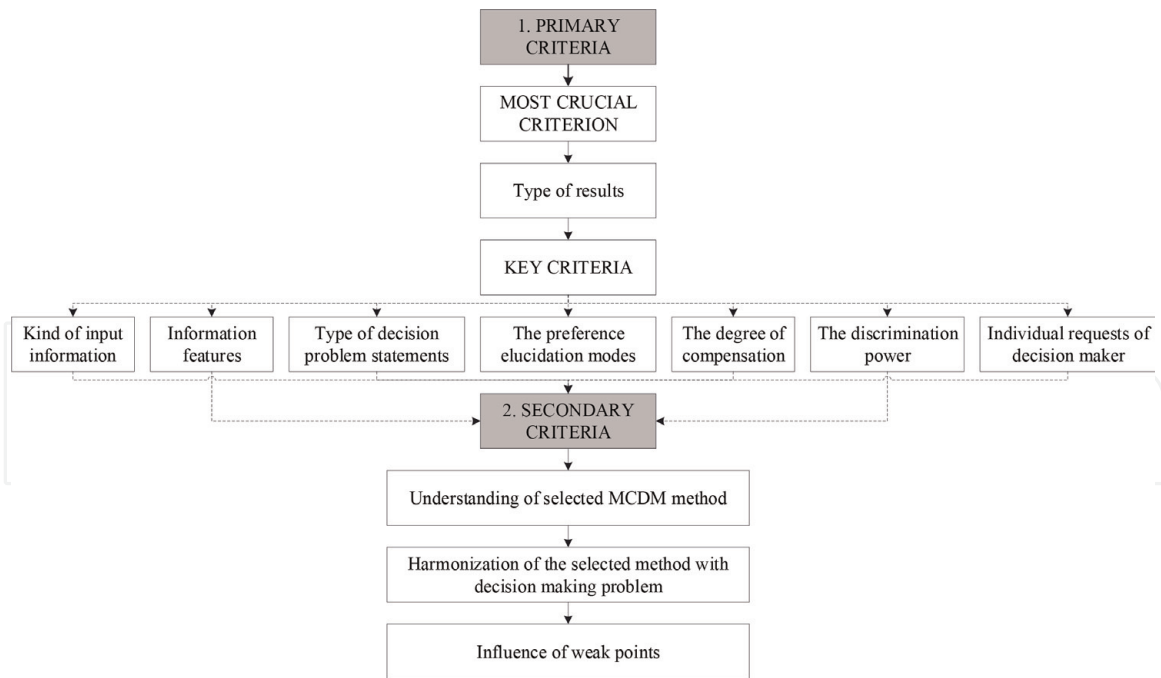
1. PRIMARY CRITERIA

MOST CRUCIAL CRITERION

Type of results

KEY CRITERIA

Kind of input information

Information features

Type of decision problem statements

The preference elucidation modes

The degree of compensation

The discrimination power

Individual requests of decision maker

2. SECONDARY CRITERIA

Understanding of selected MCDM method

Harmonization of the selected method with decision making problem

Influence of weak points